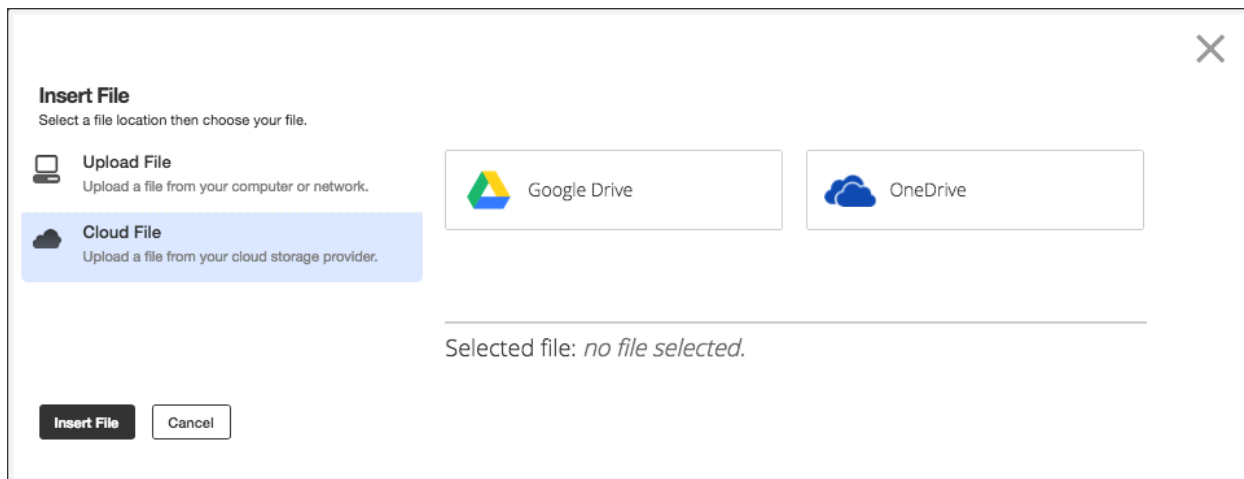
Insert File
Select a file location then choose your file.

Upload File
Upload a file from your computer or network.

Cloud File
Upload a file from your cloud storage provider.

Google Drive

OneDrive

Selected file: *no file selected.*

Insert File

Cancel